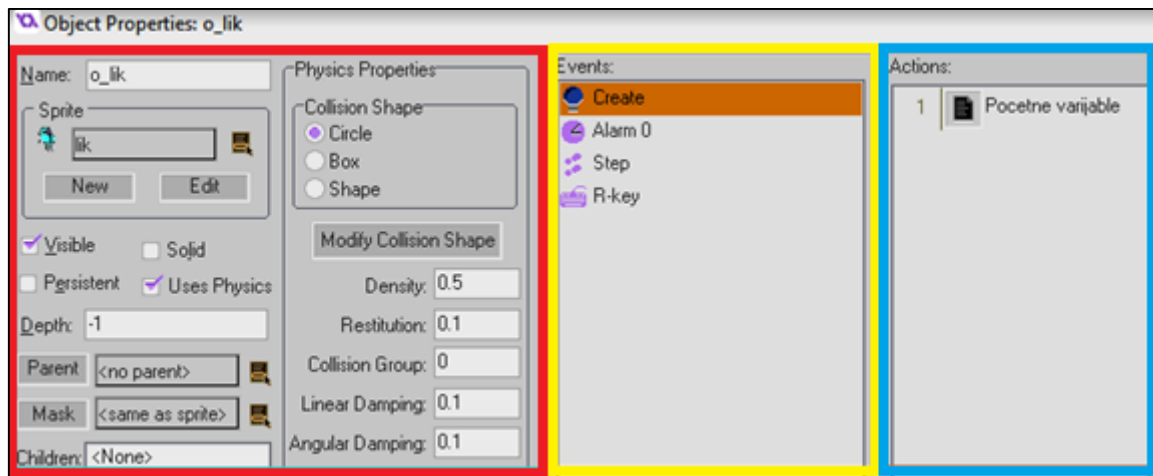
Object Properties: o_lik

Name: o_lik

Sprite

lik

New

Edit

Visible

Solid

Persistent

Uses Physics

Depth: -1

Parent <no parent>

Mask <same as sprite>

Children: <None>

Physics Properties

Collision Shape

Circle

Box

Shape

Modify Collision Shape

Density: 0.5

Restitution: 0.1

Collision Group: 0

Linear Damping: 0.1

Angular Damping: 0.1

Events:

Create

Alarm 0

Step

R-key

Actions:

1 Pocetne varijable